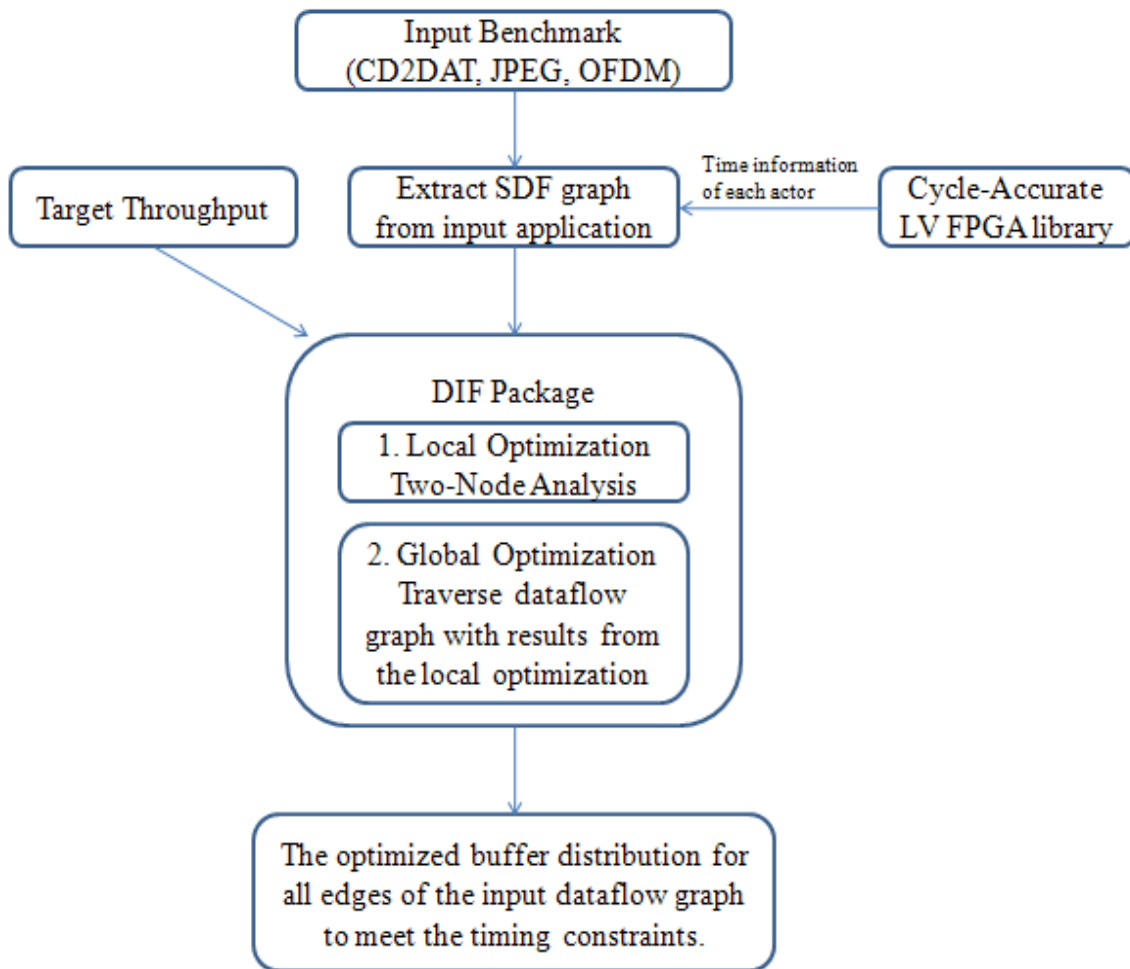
Input Benchmark
(CD2DAT, JPEG, OFDM)

Target Throughput

Extract SDF graph from input application

Time information of each actor

Cycle-Accurate LV FPGA library

DIF Package

1. Local Optimization
Two-Node Analysis

2. Global Optimization
Traverse dataflow graph with results from the local optimization

The optimized buffer distribution for all edges of the input dataflow graph to meet the timing constraints.